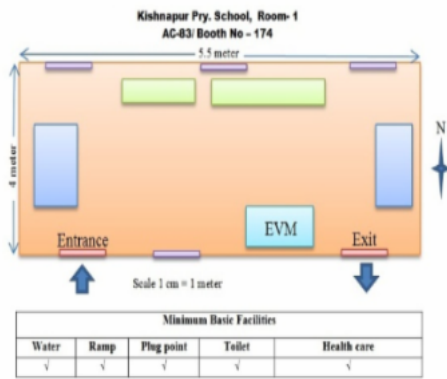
Kishnapur Pry. School, Room- 1
AC-83/ Booth No – 174

5.5 meter

4 meter

N

EVM

Entrance

Exit

Scale 1 cm = 1 meter

| Minimum Basic Facilities | | | | |
|---|---|---|---|---|
| Water | Ramp | Plug point | Toilet | Health care |
| √ | √ | √ | √ | √ |